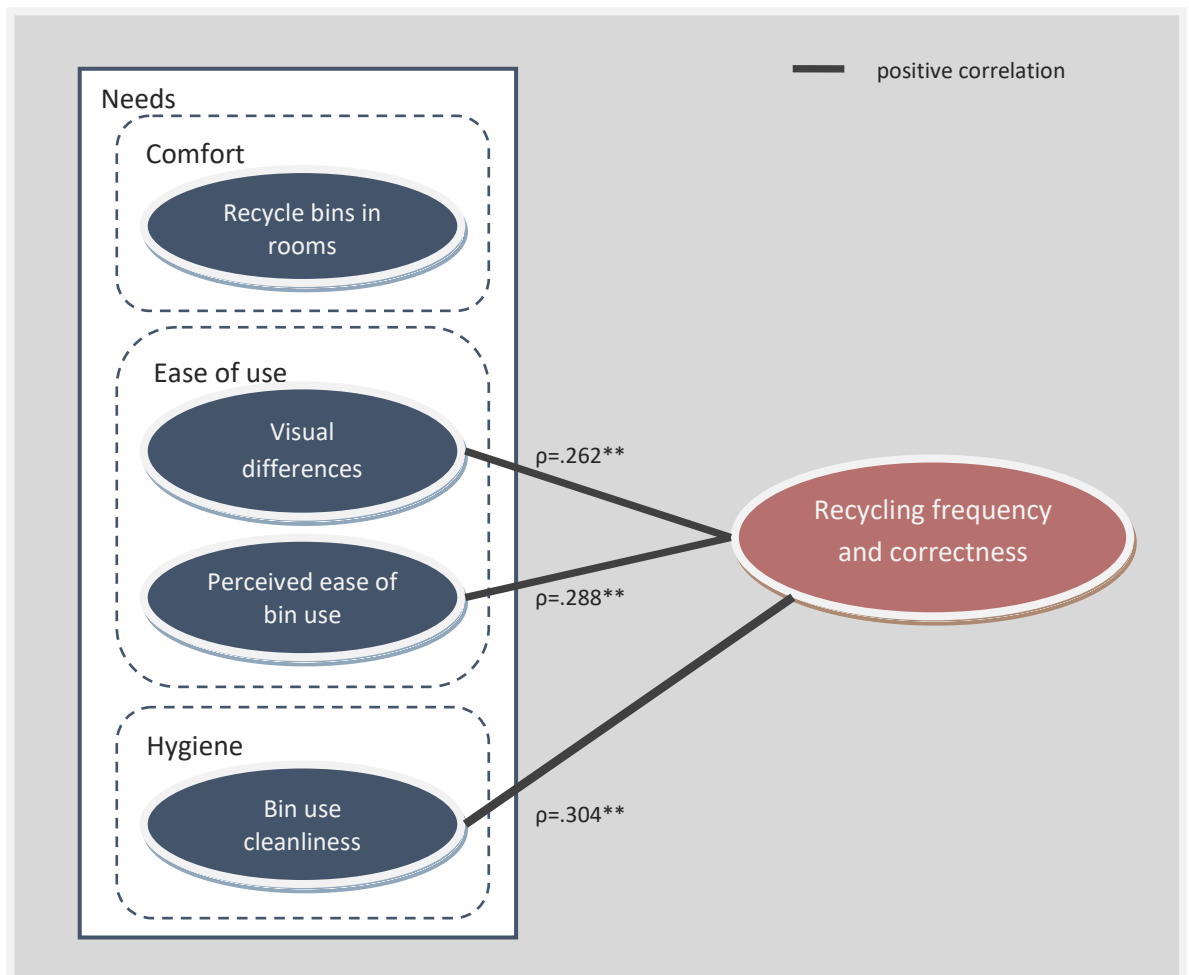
positive correlation

Needs

Comfort

Recycle bins in rooms

Ease of use

Visual differences

Perceived ease of bin use

Hygiene

Bin use cleanliness

ρ=.262**

ρ=.288**

ρ=.304**

Recycling frequency and correctness